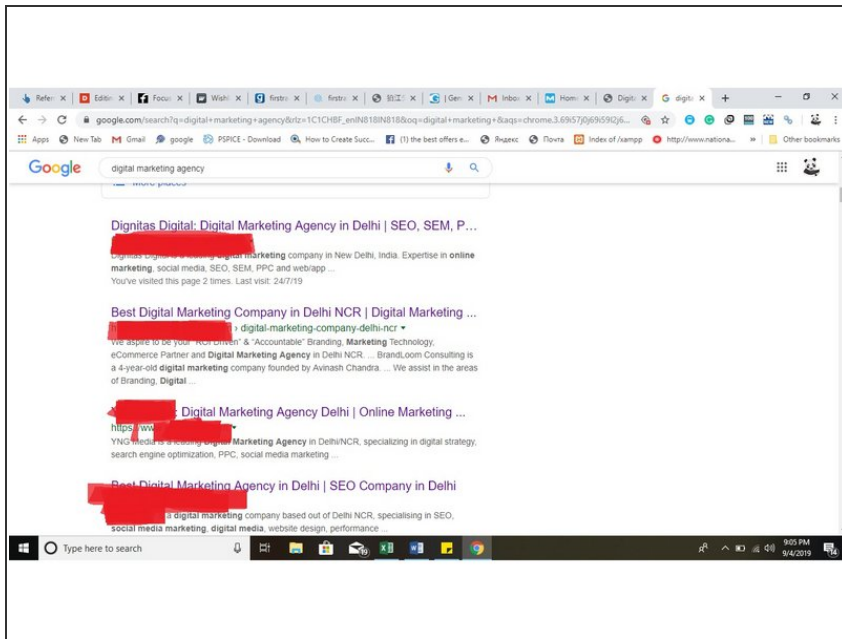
Refer ×  Editin ×  Focus ×  Wishl ×  firstra ×  firstra ×  ×  | Gen ×  M Inbox ×  Home ×  Digit ×  G digit ×  +

google.com/search?q=digital+marketing+agency&rlz=1C1CHBF_enIN818IN818&oq=digital+marketing+&aqs=chrome.3.69i57j0j69i59l2j6...

Apps  New Tab  M Gmail  google  PSPICE - Download  How to Create Succ...  (1) the best offers e...  Яндекс  Почта  Index of /xampp  http://www.nationa...  »  Other bookmarks

Google  digital marketing agency

More places

Dignitas Digital: Digital Marketing Agency in Delhi | SEO, SEM, P...

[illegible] marketing company in New Delhi, India. Expertise in online marketing, social media, SEO, SEM, PPC and web/app ...
You've visited this page 2 times. Last visit: 24/7/19

Best Digital Marketing Company in Delhi NCR | Digital Marketing ...
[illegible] › digital-marketing-company-delhi-ncr ▾
We aspire to be your "ROI Driven" & "Accountable" Branding, Marketing Technology, eCommerce Partner and Digital Marketing Agency in Delhi NCR. ... BrandLoom Consulting is a 4-year-old digital marketing company founded by Avinash Chandra. ... We assist in the areas of Branding, Digital ...

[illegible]: Digital Marketing Agency Delhi | Online Marketing ...
https://www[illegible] ▾
YNG media is a leading Digital Marketing Agency in Delhi/NCR, specializing in digital strategy, search engine optimization, PPC, social media marketing ...

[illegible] Agency in Delhi | SEO Company in Delhi
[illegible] a digital marketing company based out of Delhi NCR, specialising in SEO, social media marketing, digital media, website design, performance ...

Type here to search

9:05 PM
9/4/2019